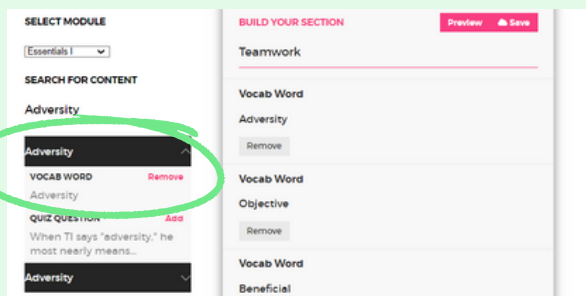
SELECT MODULE

Essentials I

SEARCH FOR CONTENT

Adversity

Adversity

VOCAB WORD Remove

Adversity

QUIZ QUESTION Add

When TI says "adversity," he most nearly means...

Adversity

BUILD YOUR SECTION

Preview Save

Teamwork

Vocab Word

Adversity

Remove

Vocab Word

Objective

Remove

Vocab Word

Beneficial